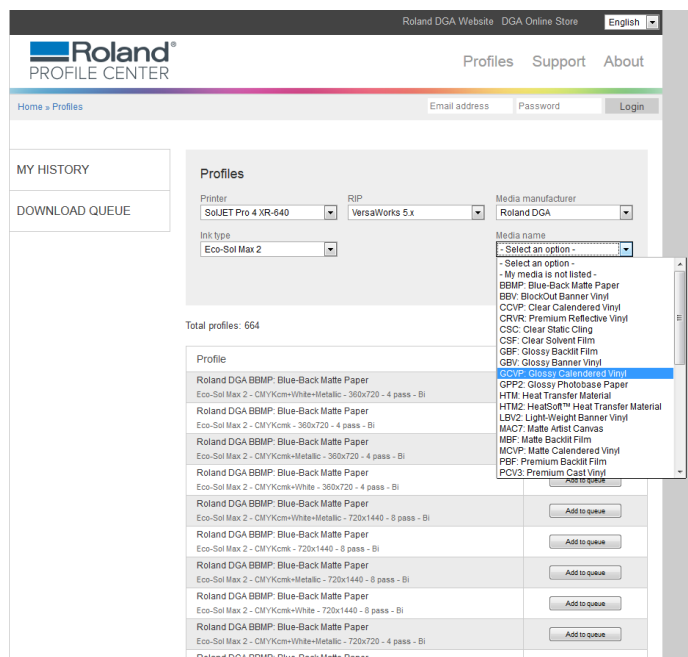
Roland DGA Website DGA Online Store English

Roland®
PROFILE CENTER

Profiles Support About

Home » Profiles

Email address Password Login

MY HISTORY

DOWNLOAD QUEUE

Profiles

Printer
SolJET Pro 4 XR-640

RIP
VersaWorks 5.x

Media manufacturer
Roland DGA

Ink type
Eco-Sol Max 2

Media name
- Select an option -

- Select an option -
- My media is not listed -
BBMP: Blue-Back Matte Paper
BBV: BlockOut Banner Vinyl
CCVP: Clear Calendered Vinyl
CRVR: Premium Reflective Vinyl
CSC: Clear Static Cling
CSF: Clear Solvent Film
GBF: Glossy Backlit Film
GBV: Glossy Banner Vinyl
GCVP: Glossy Calendered Vinyl
GPP2: Glossy Photobase Paper
HTM: Heat Transfer Material
HTM2: HeatSoft™ Heat Transfer Material
LBV2: Light-Weight Banner Vinyl
MAC7: Matte Artist Canvas
MBF: Matte Backlit Film
MCVP: Matte Calendered Vinyl
PBF: Premium Backlit Film
PCV3: Premium Cast Vinyl

Total profiles: 664

| Profile | |
|---|---|
| Roland DGA BBMP: Blue-Back Matte Paper<br>Eco-Sol Max 2 - CMYKcm+White+Metallic - 360x720 - 4 pass - Bi | |
| Roland DGA BBMP: Blue-Back Matte Paper<br>Eco-Sol Max 2 - CMYKcmk - 360x720 - 4 pass - Bi | |
| Roland DGA BBMP: Blue-Back Matte Paper<br>Eco-Sol Max 2 - CMYKcmk+Metallic - 360x720 - 4 pass - Bi | |
| Roland DGA BBMP: Blue-Back Matte Paper<br>Eco-Sol Max 2 - CMYKcmk+White - 360x720 - 4 pass - Bi | Add to queue |
| Roland DGA BBMP: Blue-Back Matte Paper<br>Eco-Sol Max 2 - CMYKcm+White+Metallic - 720x1440 - 8 pass - Bi | Add to queue |
| Roland DGA BBMP: Blue-Back Matte Paper<br>Eco-Sol Max 2 - CMYKcmk - 720x1440 - 8 pass - Bi | Add to queue |
| Roland DGA BBMP: Blue-Back Matte Paper<br>Eco-Sol Max 2 - CMYKcmk+Metallic - 720x1440 - 8 pass - Bi | Add to queue |
| Roland DGA BBMP: Blue-Back Matte Paper<br>Eco-Sol Max 2 - CMYKcmk+White - 720x1440 - 8 pass - Bi | Add to queue |
| Roland DGA BBMP: Blue-Back Matte Paper<br>Eco-Sol Max 2 - CMYKcm+White+Metallic - 720x720 - 4 pass - Bi | Add to queue |
| Roland DGA BBMP: Blue-Back Matte Paper | |